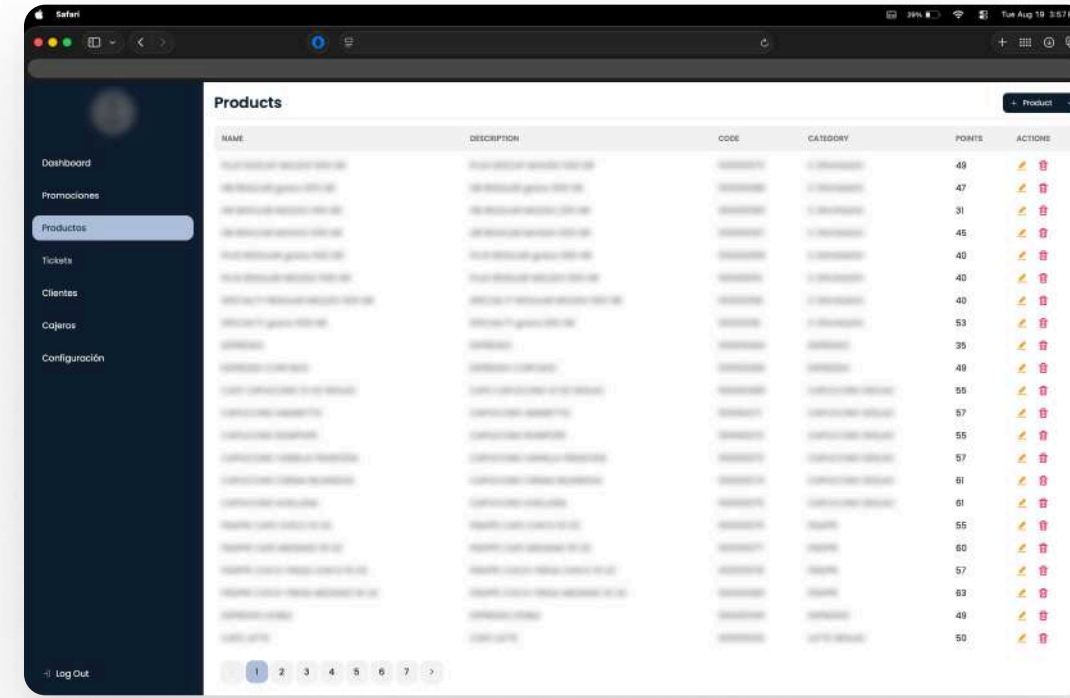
Safari

Tue Aug 19 3:57

Dashboard
Promociones
Productos
Tickets
Clientes
Cajeros
Configuración

Log Out

Products

+ Product

| NAME | DESCRIPTION | CODE | CATEGORY | POINTS | ACTIONS |
|---|---|---|---|---|---|
| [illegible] | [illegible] | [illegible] | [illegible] | 49 | |
| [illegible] | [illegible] | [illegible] | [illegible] | 47 | |
| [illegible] | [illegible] | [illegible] | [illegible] | 31 | |
| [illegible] | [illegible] | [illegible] | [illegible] | 45 | |
| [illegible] | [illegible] | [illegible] | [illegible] | 40 | |
| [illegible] | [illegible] | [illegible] | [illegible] | 40 | |
| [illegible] | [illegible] | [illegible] | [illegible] | 40 | |
| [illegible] | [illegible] | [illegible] | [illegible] | 53 | |
| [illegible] | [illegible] | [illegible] | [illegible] | 35 | |
| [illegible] | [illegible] | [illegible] | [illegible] | 49 | |
| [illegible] | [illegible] | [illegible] | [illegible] | 55 | |
| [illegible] | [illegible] | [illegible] | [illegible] | 57 | |
| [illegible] | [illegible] | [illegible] | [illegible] | 55 | |
| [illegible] | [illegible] | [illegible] | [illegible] | 57 | |
| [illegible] | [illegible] | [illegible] | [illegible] | 61 | |
| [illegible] | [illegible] | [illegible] | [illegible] | 61 | |
| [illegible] | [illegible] | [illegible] | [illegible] | 55 | |
| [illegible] | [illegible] | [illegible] | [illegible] | 60 | |
| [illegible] | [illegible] | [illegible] | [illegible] | 57 | |
| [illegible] | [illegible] | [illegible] | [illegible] | 63 | |
| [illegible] | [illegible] | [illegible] | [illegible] | 49 | |
| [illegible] | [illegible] | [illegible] | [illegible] | 50 | |

1 2 3 4 5 6 7